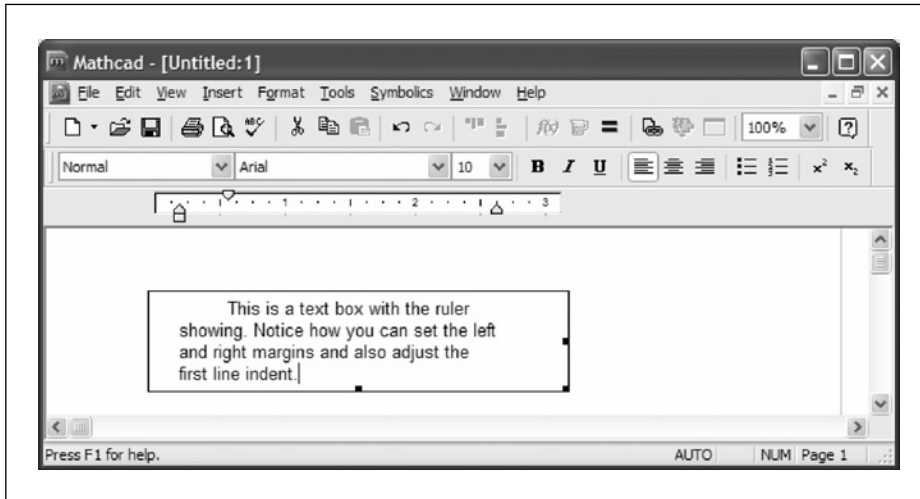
Mathcad - [Untitled:1]

File Edit View Insert Format Tools Symbolics Window Help

100%

Normal Arial 10 B I U $x^2$ $x_2$

1 2 3

This is a text box with the ruler showing. Notice how you can set the left and right margins and also adjust the first line indent.

Press F1 for help. AUTO NUM Page 1